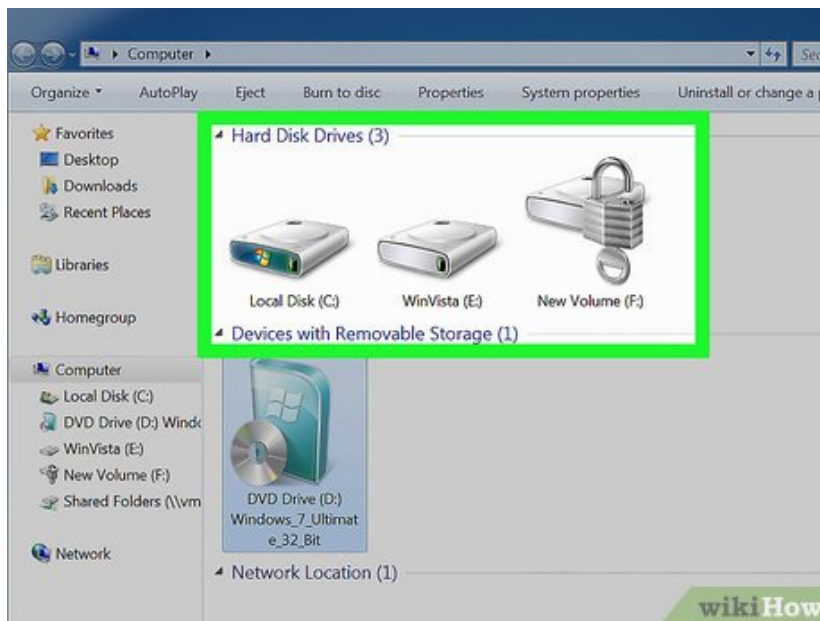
Computer ▸

Se

Organize ▾ AutoPlay Eject Burn to disc Properties System properties Uninstall or change a

Favorites
Desktop
Downloads
Recent Places

Libraries

Homegroup

Computer
Local Disk (C:)
DVD Drive (D:) Windo
WinVista (E:)
New Volume (F:)
Shared Folders (\\vm

Network

Hard Disk Drives (3)

Local Disk (C:)

WinVista (E:)

New Volume (F:)

Devices with Removable Storage (1)

DVD Drive (D:) Windows_7_Ultimate_32_Bit

Network Location (1)

wikiHow